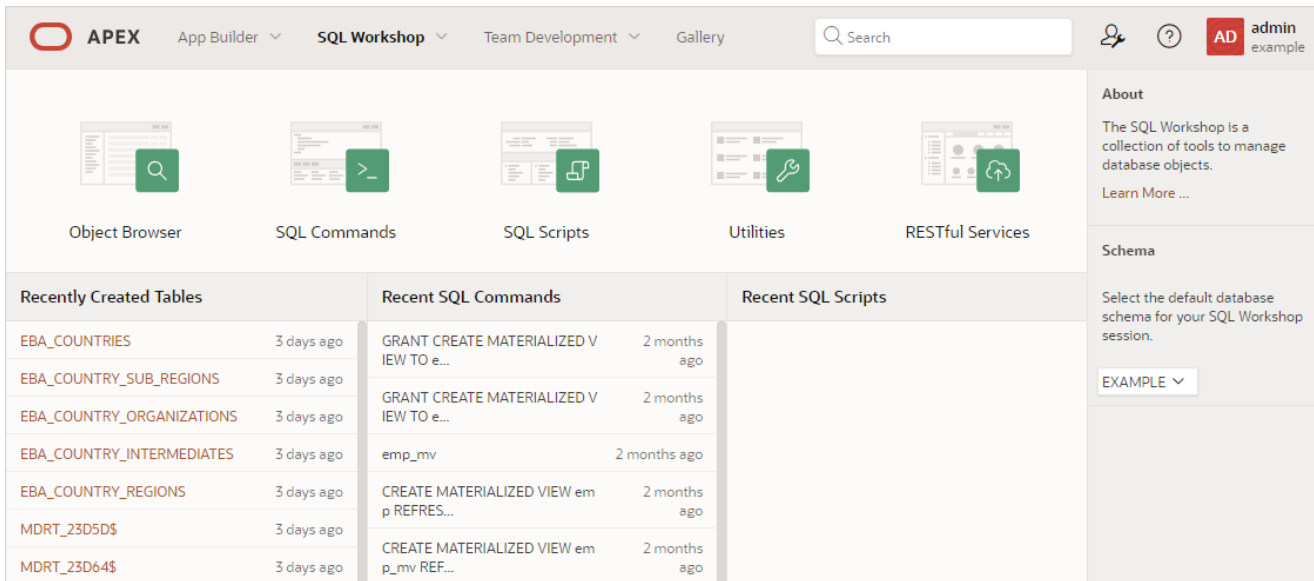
APEX App Builder SQL Workshop Team Development Gallery

Search

AD admin example

Object Browser

SQL Commands

SQL Scripts

Utilities

RESTful Services

About

The SQL Workshop is a collection of tools to manage database objects.

Learn More ...

Schema

Select the default database schema for your SQL Workshop session.

EXAMPLE

Recently Created Tables

| | |
|---|---|
| EBA_COUNTRIES | 3 days ago |
| EBA_COUNTRY_SUB_REGIONS | 3 days ago |
| EBA_COUNTRY_ORGANIZATIONS | 3 days ago |
| EBA_COUNTRY_INTERMEDIATES | 3 days ago |
| EBA_COUNTRY_REGIONS | 3 days ago |
| MDRT_23D5D$ | 3 days ago |
| MDRT_23D64$ | 3 days ago |

Recent SQL Commands

| | |
|---|---|
| GRANT CREATE MATERIALIZED VIEW TO e... | 2 months ago |
| GRANT CREATE MATERIALIZED VIEW TO e... | 2 months ago |
| emp_mv | 2 months ago |
| CREATE MATERIALIZED VIEW emp REFRES... | 2 months ago |
| CREATE MATERIALIZED VIEW emp_mv REF... | 2 months ago |

Recent SQL Scripts